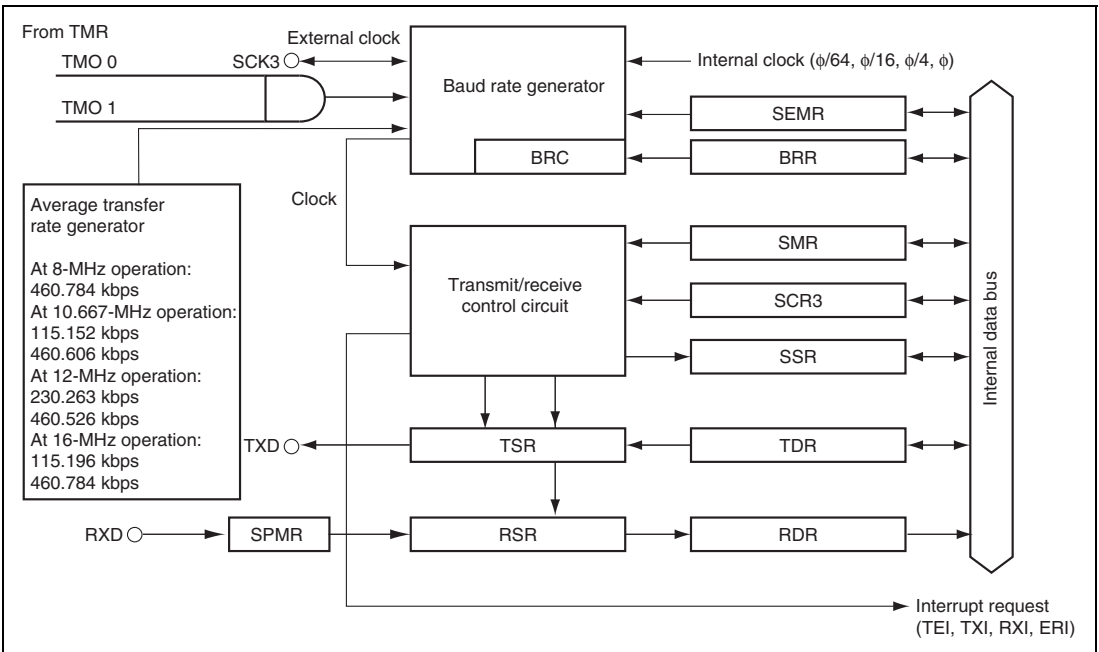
From TMR

TMO 0

TMO 1

SCK3

External clock

Baud rate generator

Internal clock ($\phi$/64, $\phi$/16, $\phi$/4, $\phi$)

SEMR

BRC

BRR

Clock

Average transfer rate generator

At 8-MHz operation:
460.784 kbps
At 10.667-MHz operation:
115.152 kbps
460.606 kbps
At 12-MHz operation:
230.263 kbps
460.526 kbps
At 16-MHz operation:
115.196 kbps
460.784 kbps

Transmit/receive control circuit

SMR

SCR3

SSR

Internal data bus

TXD

TSR

TDR

RXD

SPMR

RSR

RDR

Interrupt request
(TEI, TXI, RXI, ERI)